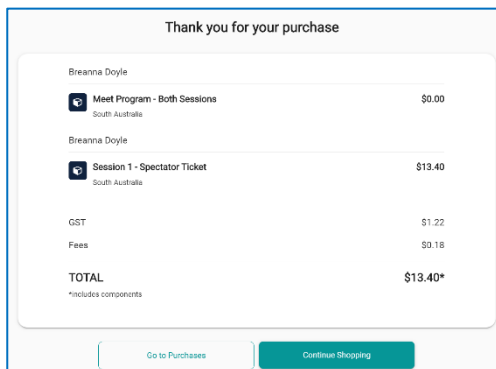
Thank you for your purchase

Breanna Doyle

Meet Program - Both Sessions
South Australia
$0.00

Breanna Doyle

Session 1 - Spectator Ticket
South Australia
$13.40

GST $1.22

Fees $0.18

TOTAL $13.40*
*includes components

Go to Purchases

Continue Shopping